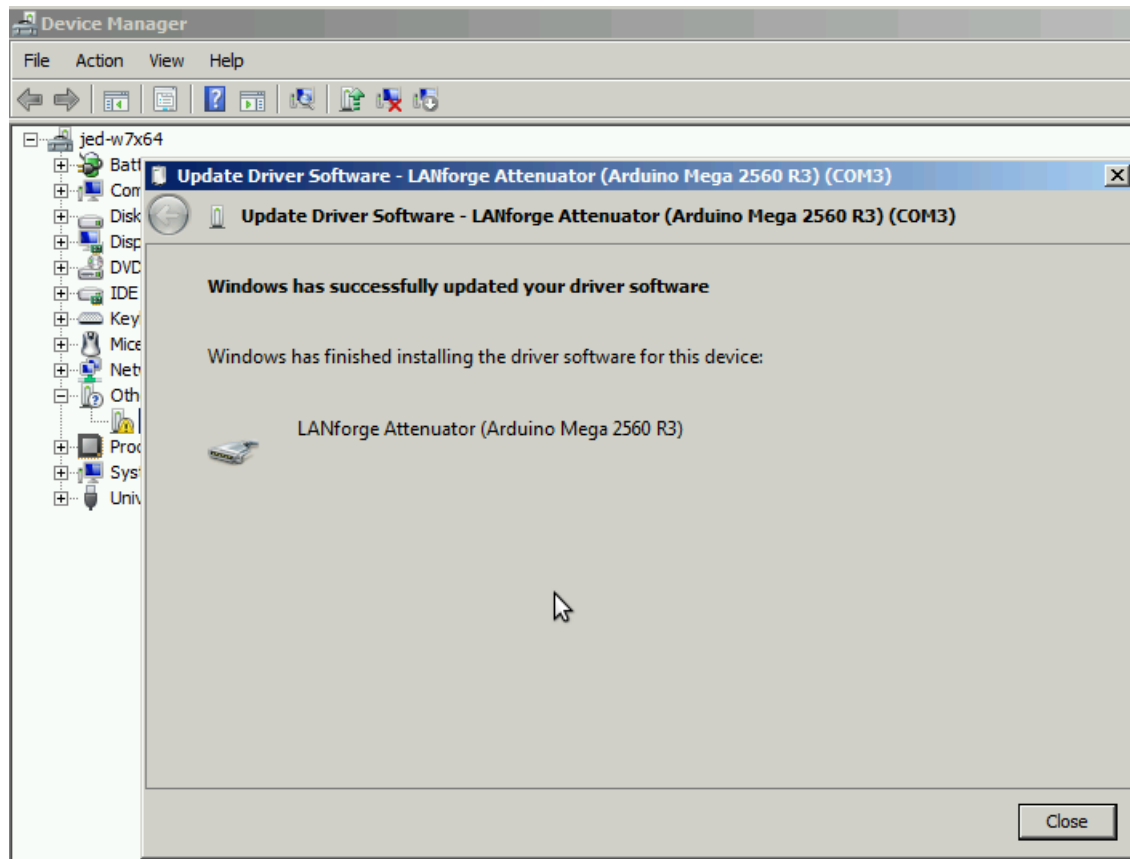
Device Manager

File Action View Help

jed-w7x64
Batt
Com
Disk
Disp
DVD
IDE
Key
Mice
Netv
Oth
Proc
Syst
Univ

Update Driver Software - LANforge Attenuator (Arduino Mega 2560 R3) (COM3)

Update Driver Software - LANforge Attenuator (Arduino Mega 2560 R3) (COM3)

Windows has successfully updated your driver software

Windows has finished installing the driver software for this device:

LANforge Attenuator (Arduino Mega 2560 R3)

Close